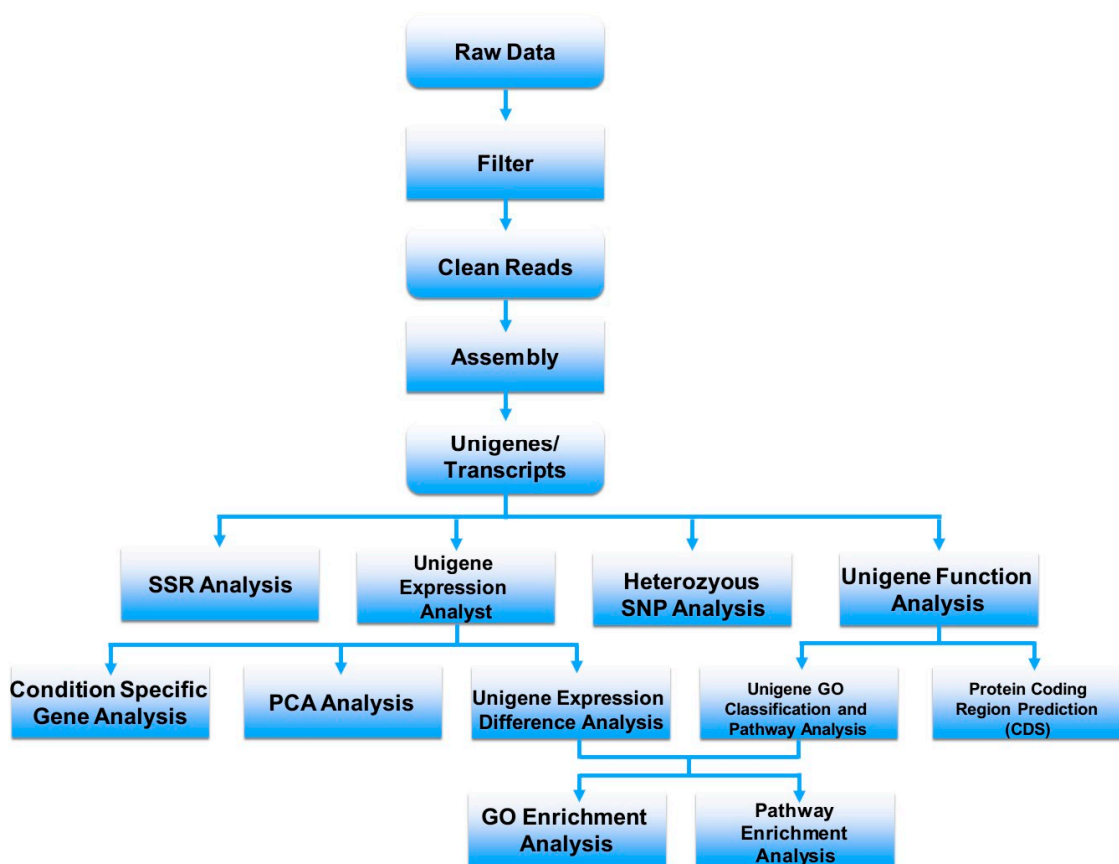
Raw Data

Filter

Clean Reads

Assembly

Unigenes/ Transcripts

SSR Analysis

Unigene Expression Analyst

Heterozyous SNP Analysis

Unigene Function Analysis

Condition Specific Gene Analysis

PCA Analysis

Unigene Expression Difference Analysis

Unigene GO Classification and Pathway Analysis

Protein Coding Region Prediction (CDS)

GO Enrichment Analysis

Pathway Enrichment Analysis